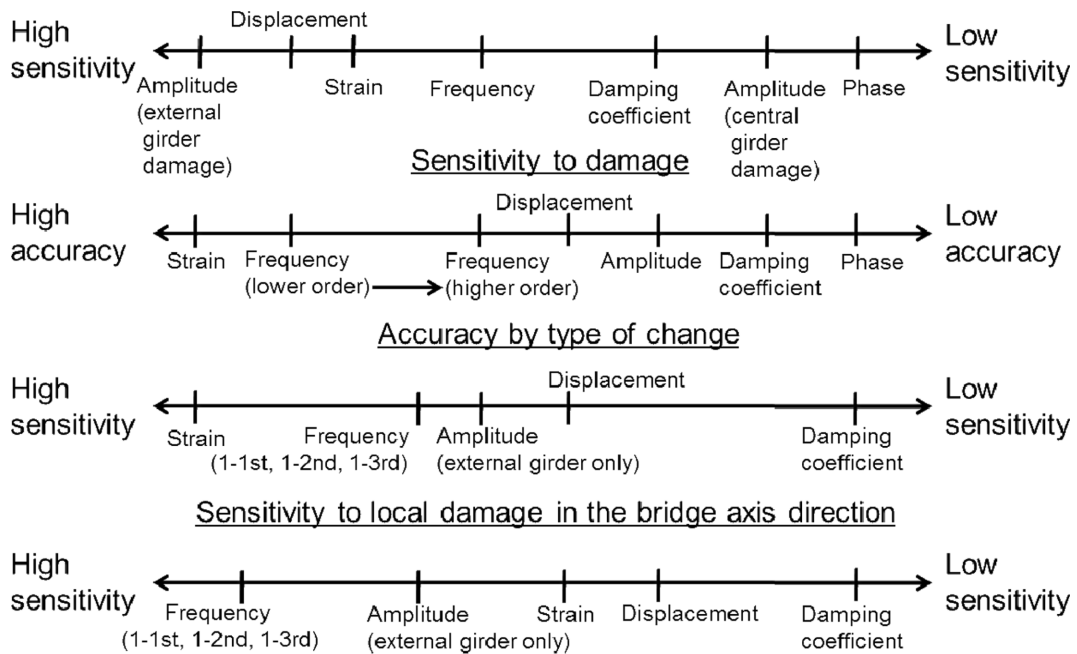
High sensitivity

Displacement

Low sensitivity

Amplitude (external girder damage)

Strain

Frequency

Damping coefficient

Amplitude (central girder damage)

Phase

Sensitivity to damage

High accuracy

Displacement

Low accuracy

Strain

Frequency (lower order)

Frequency (higher order)

Amplitude

Damping coefficient

Phase

Accuracy by type of change

High sensitivity

Displacement

Low sensitivity

Strain

Frequency (1-1st, 1-2nd, 1-3rd)

Amplitude (external girder only)

Damping coefficient

Sensitivity to local damage in the bridge axis direction

High sensitivity

Low sensitivity

Frequency (1-1st, 1-2nd, 1-3rd)

Amplitude (external girder only)

Strain

Displacement

Damping coefficient